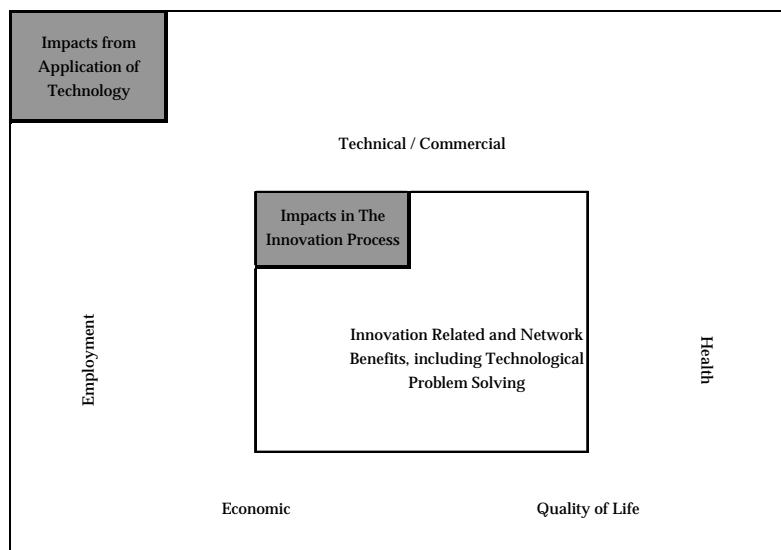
Impacts from Application of Technology

Technical / Commercial

Impacts in The Innovation Process

Employment

Innovation Related and Network Benefits, including Technological Problem Solving

Health

Economic

Quality of Life